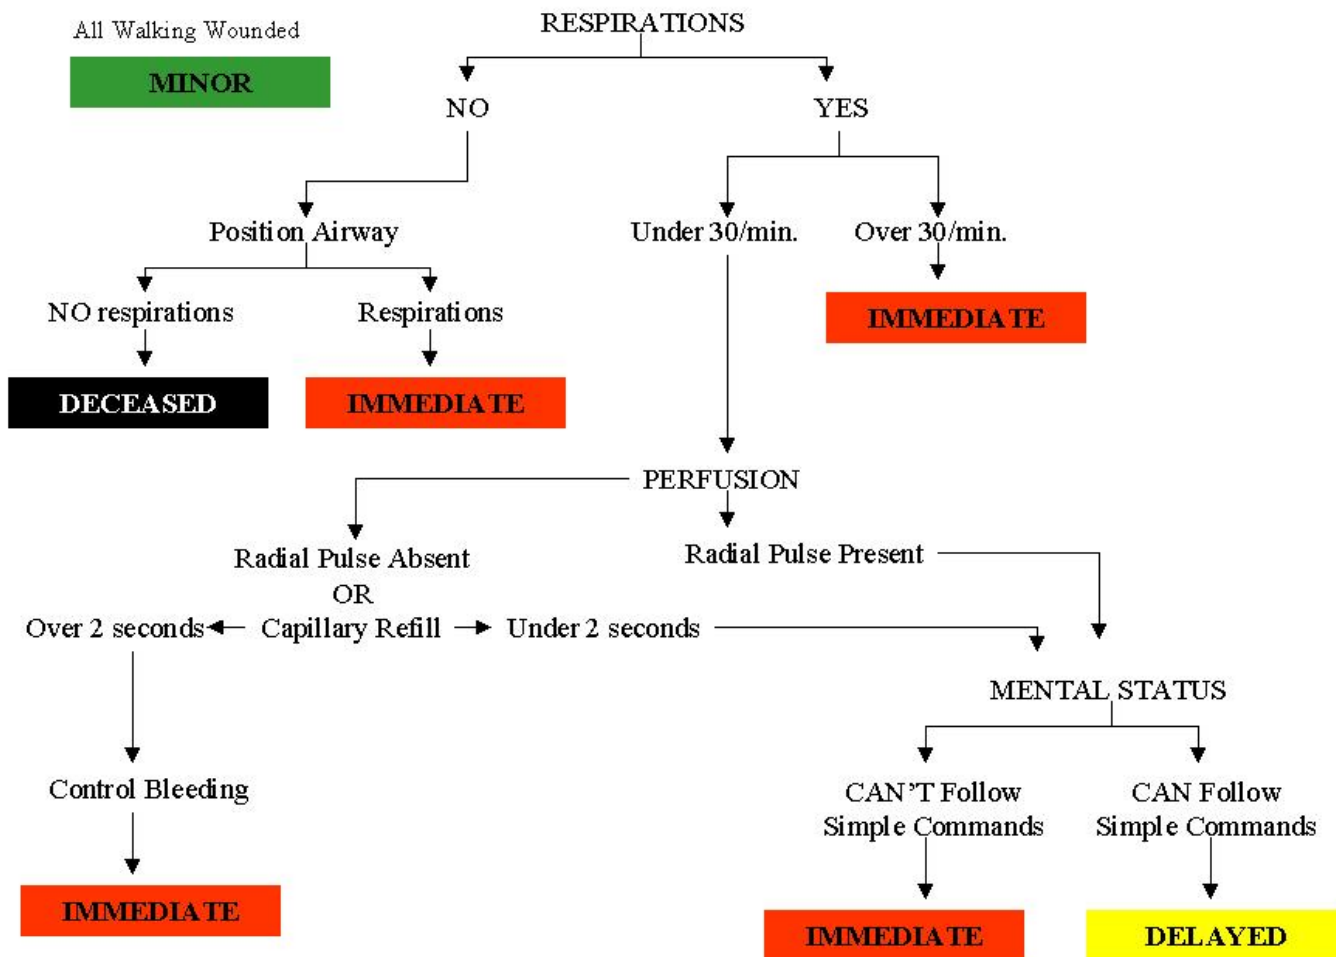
All Walking Wounded

MINOR

RESPIRATIONS

NO

YES

Position Airway

Under 30/min.

Over 30/min.

NO respirations

Respirations

IMMEDIATE

DECEASED

IMMEDIATE

PERFUSION

Radial Pulse Absent
OR
Capillary Refill

Radial Pulse Present

Over 2 seconds

Under 2 seconds

MENTAL STATUS

Control Bleeding

CAN'T Follow Simple Commands

CAN Follow Simple Commands

IMMEDIATE

IMMEDIATE

DELAYED